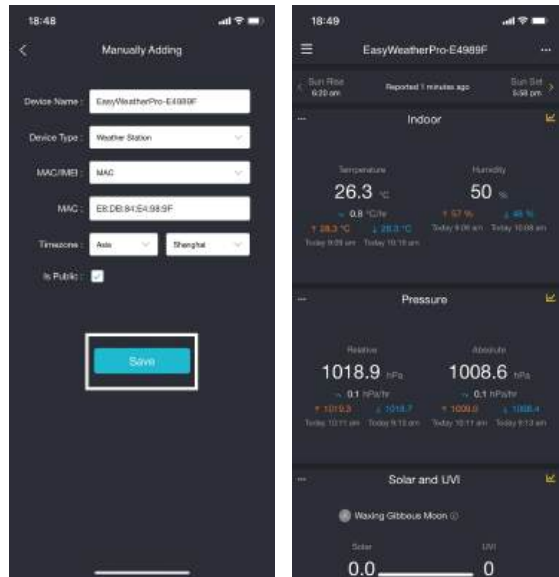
18:48

Manually Adding

Device Name : EasyWeatherPro-E4989F

Device Type : Weather Station

MAC/IMEI : MAC

MAC : E8:DB:84:E4:98:9F

Timezone : Asia Shanghai

Is Public :

Save

18:49

EasyWeatherPro-E4989F

Sun Rise 6:20 am

Reported 1 minutes ago

Sun Set 5:58 pm

Indoor

Temperature

26.3 °C

0.8 °C/hr

↑ 28.3 °C ↓ 25.3 °C

Today 9:09 am Today 10:18 am

Humidity

50 %

↑ 57 % ↓ 48 %

Today 9:06 am Today 10:08 am

Pressure

Relative

1018.9 hPa

0.1 hPa/hr

↑ 1019.3 ↓ 1018.7

Today 10:11 am Today 9:13 am

Absolute

1008.6 hPa

0.1 hPa/hr

↑ 1009.0 ↓ 1008.4

Today 10:11 am Today 9:13 am

Solar and UVI

Waxing Gibbous Moon

Solar

0.0

UVI

0